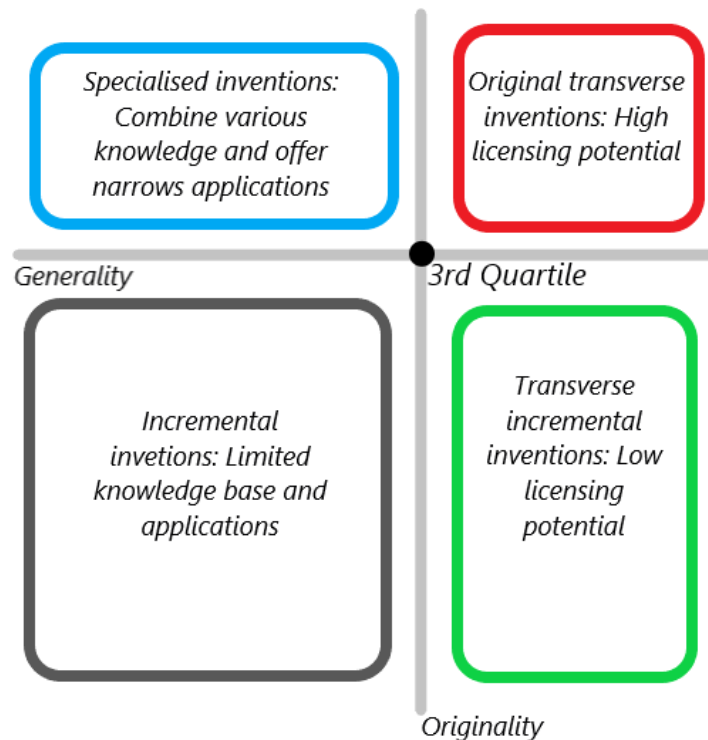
Specialised inventions: Combine various knowledge and offer narrows applications

Original transverse inventions: High licensing potential

Generality

3rd Quartile

Incremental invetions: Limited knowledge base and applications

Transverse incremental inventions: Low licensing potential

Originality